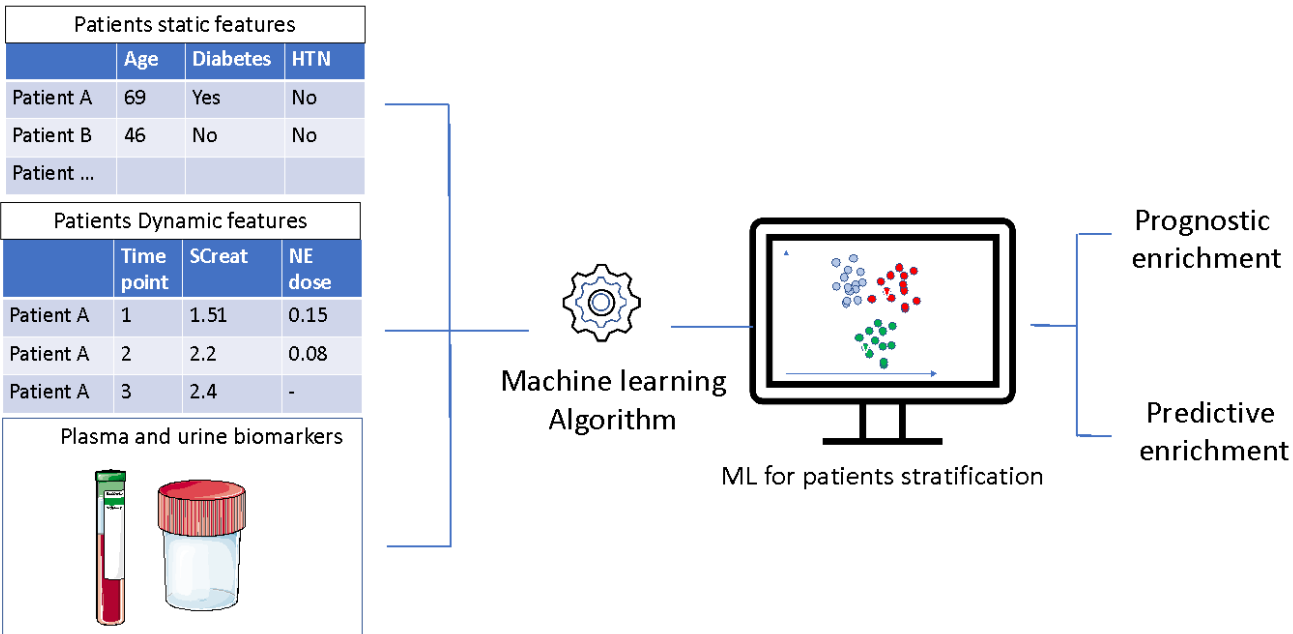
Patients static features

| | Age | Diabetes | HTN |
|---|---|---|---|
| Patient A | 69 | Yes | No |
| Patient B | 46 | No | No |
| Patient … | | | |

Patients Dynamic features

| | Time point | SCreat | NE dose |
|---|---|---|---|
| Patient A | 1 | 1.51 | 0.15 |
| Patient A | 2 | 2.2 | 0.08 |
| Patient A | 3 | 2.4 | - |

Plasma and urine biomarkers

Machine learning Algorithm

ML for patients stratification

Prognostic enrichment

Predictive enrichment